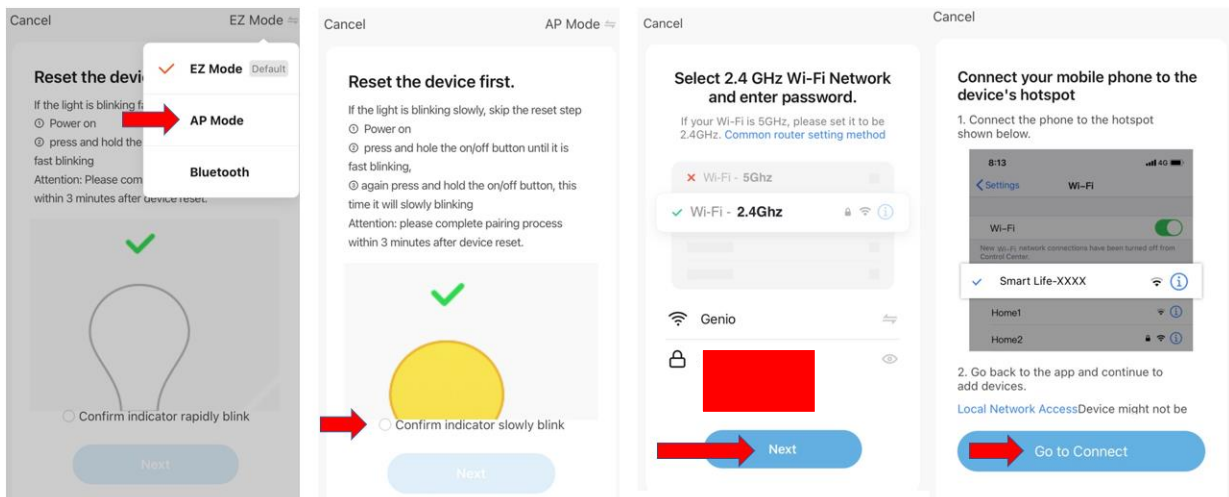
Cancel
EZ Mode

Reset the devi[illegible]

If the light is blinking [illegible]
① Power on
② press and hold the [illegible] fast blinking
Attention: Please com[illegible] within 3 minutes after device reset.

EZ Mode Default
AP Mode
Bluetooth

Confirm indicator rapidly blink

Next

Cancel
AP Mode

Reset the device first.

If the light is blinking slowly, skip the reset step
① Power on
② press and hole the on/off button until it is fast blinking,
③ again press and hold the on/off button, this time it will slowly blinking
Attention: please complete pairing process within 3 minutes after device reset.

Confirm indicator slowly blink

Next

Cancel

Select 2.4 GHz Wi-Fi Network and enter password.

If your Wi-Fi is 5GHz, please set it to be 2.4GHz. Common router setting method

Wi-Fi - 5Ghz
Wi-Fi - 2.4Ghz

Genio

Next

Cancel

Connect your mobile phone to the device's hotspot

1. Connect the phone to the hotspot shown below.

8:13
Settings
Wi-Fi
Wi-Fi
New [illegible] network connections have been turned off from Control Center.
Smart Life-XXXX
Home1
Home2

2. Go back to the app and continue to add devices.

Local Network AccessDevice might not be

Go to Connect